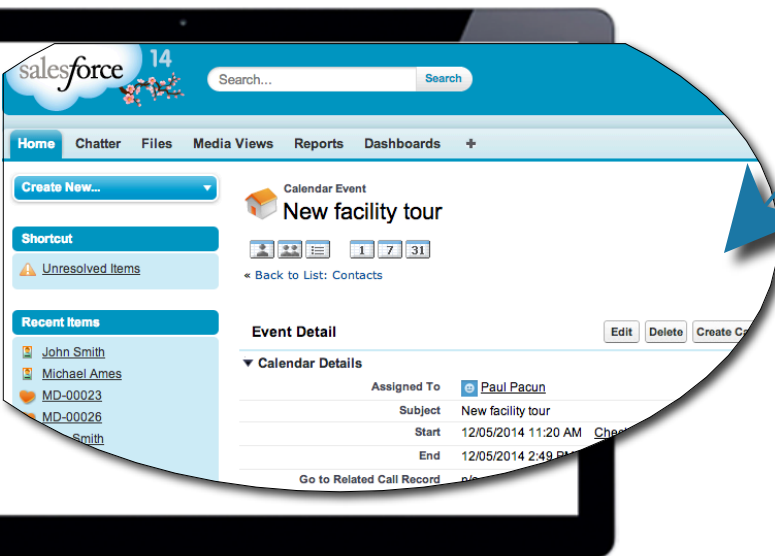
salesforce 14

Search... Search

Home Chatter Files Media Views Reports Dashboards +

Create New...

Shortcut

Unresolved Items

Recent Items

John Smith

Michael Ames

MD-00023

MD-00026

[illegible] Smith

Calendar Event

New facility tour

1 7 31

« Back to List: Contacts

Event Detail

Edit Delete Create Ca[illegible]

Calendar Details

| | |
|---|---|
| Assigned To | Paul Pacun |
| Subject | New facility tour |
| Start | 12/05/2014 11:20 AM Che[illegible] |
| End | 12/05/2014 2:49 P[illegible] |
| Go to Related Call Record | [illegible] |